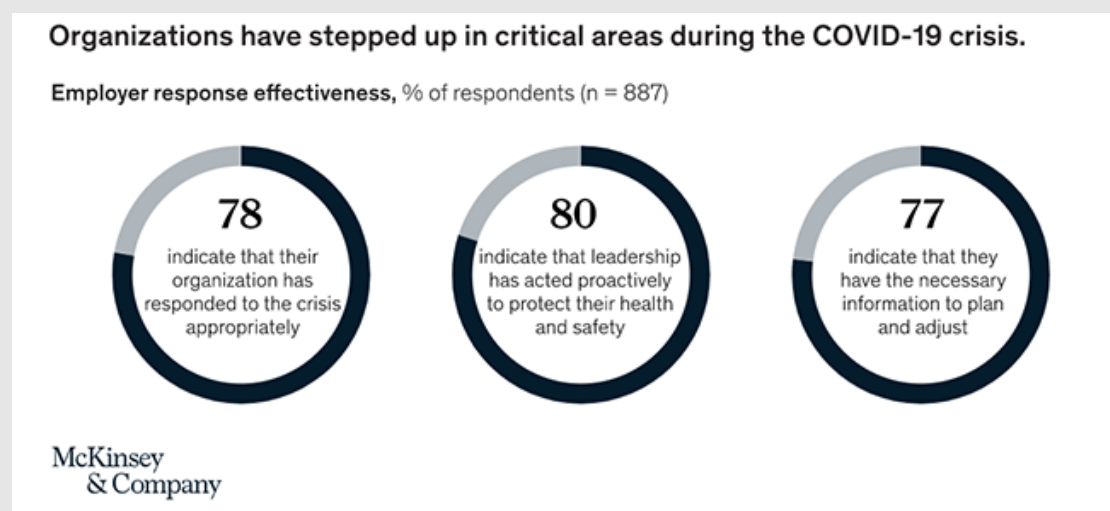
Organizations have stepped up in critical areas during the COVID-19 crisis.

Employer response effectiveness, % of respondents (n = 887)

78
indicate that their organization has responded to the crisis appropriately

80
indicate that leadership has acted proactively to protect their health and safety

77
indicate that they have the necessary information to plan and adjust

McKinsey & Company